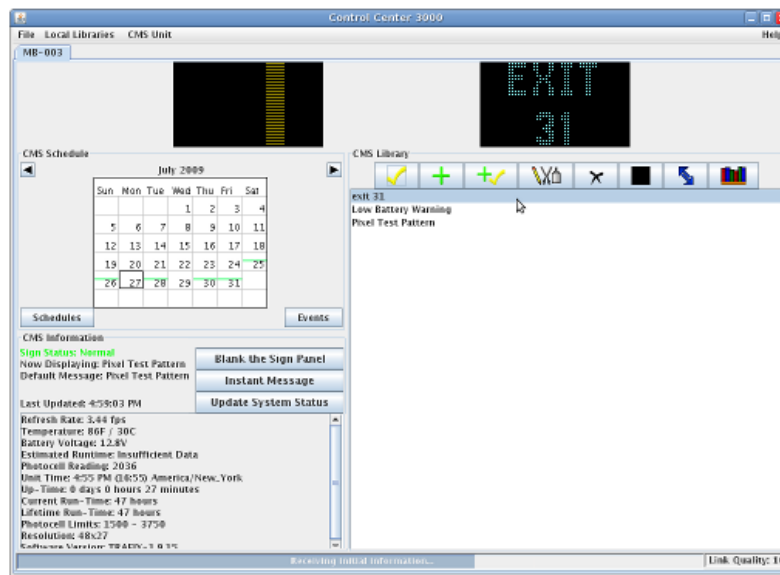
Control Center 3000

File Local Libraries CMS Unit Help

MB-003

EXIT
31

CMS Schedule

July 2009

| Sun | Mon | Tue | Wed | Thu | Fri | Sat |
|---|---|---|---|---|---|---|
| | | | 1 | 2 | 3 | 4 |
| 5 | 6 | 7 | 8 | 9 | 10 | 11 |
| 12 | 13 | 14 | 15 | 16 | 17 | 18 |
| 19 | 20 | 21 | 22 | 23 | 24 | 25 |
| 26 | 27 | 28 | 29 | 30 | 31 | |

Schedules

Events

CMS Information

Sign Status: Normal
Now Displaying: Pixel Test Pattern
Default Message: Pixel Test Pattern

Last Updated: 4:59:03 PM

Blank the Sign Panel

Instant Message

Update System Status

Refresh Rate: 3.44 fps
Temperature: 86F / 30C
Battery Voltage: 12.8V
Estimated Runtime: Insufficient Data
Photocell Reading: 2036
Unit Time: 4:55 PM (16:55) America/New_York
Up-Time: 0 days 0 hours 27 minutes
Current Run-Time: 47 hours
Lifetime Run-Time: 47 hours
Photocell Limits: 1500 - 3750
Resolution: 48x27
Software Version: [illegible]

CMS Library

exit 31
Low Battery Warning
Pixel Test Pattern

Receiving Initial Information...

Link Quality: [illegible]